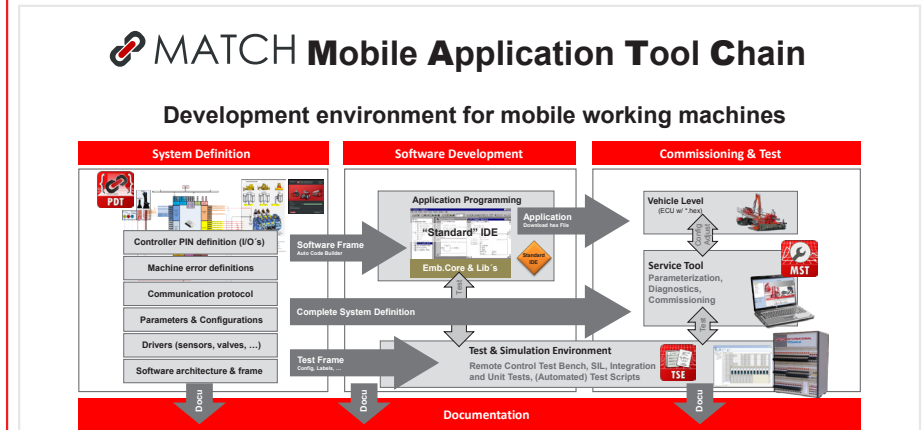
MATCH Mobile Application Tool Chain

Development environment for mobile working machines

System Definition

PDT

Controller PIN definition (I/O´s)

Machine error definitions

Communication protocol

Parameters & Configurations

Drivers (sensors, valves, …)

Software architecture & frame

Software Development

Application Programming

"Standard" IDE

Emb.Core & Lib´s

Standard IDE

Software Frame
Auto Code Builder

Application
Download hex File

Complete System Definition

Test

Test Frame
Config, Labels, ...

Test & Simulation Environment

Remote Control Test Bench, SIL, Integration and Unit Tests, (Automated) Test Scripts

TSE

Commissioning & Test

Vehicle Level
(ECU w/ *.hex)

Calib / Adjust

Service Tool
Parameterization, Diagnostics, Commissioning

MST

Test

Docu

Docu

Docu

Documentation